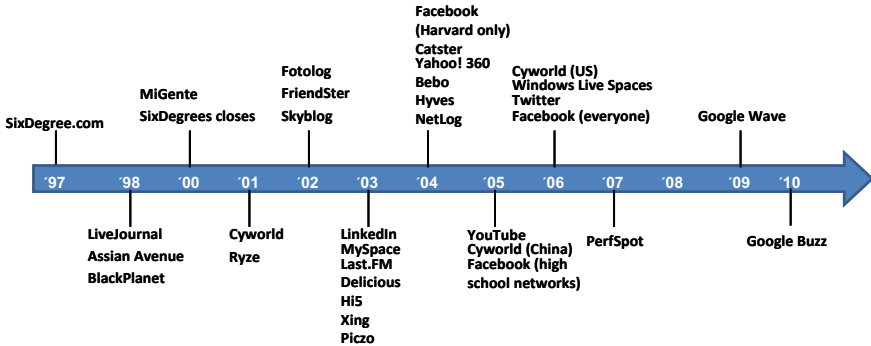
SixDegree.com

MiGente
SixDegrees closes

Fotolog
FriendSter
Skyblog

Facebook
(Harvard only)
Catster
Yahoo! 360
Bebo
Hyves
NetLog

Cyworld (US)
Windows Live Spaces
Twitter
Facebook (everyone)

Google Wave

´97 ´98 ´00 ´01 ´02 ´03 ´04 ´05 ´06 ´07 ´08 ´09 ´10

LiveJournal
Assian Avenue
BlackPlanet

Cyworld
Ryze

LinkedIn
MySpace
Last.FM
Delicious
Hi5
Xing
Piczo

YouTube
Cyworld (China)
Facebook (high school networks)

PerfSpot

Google Buzz